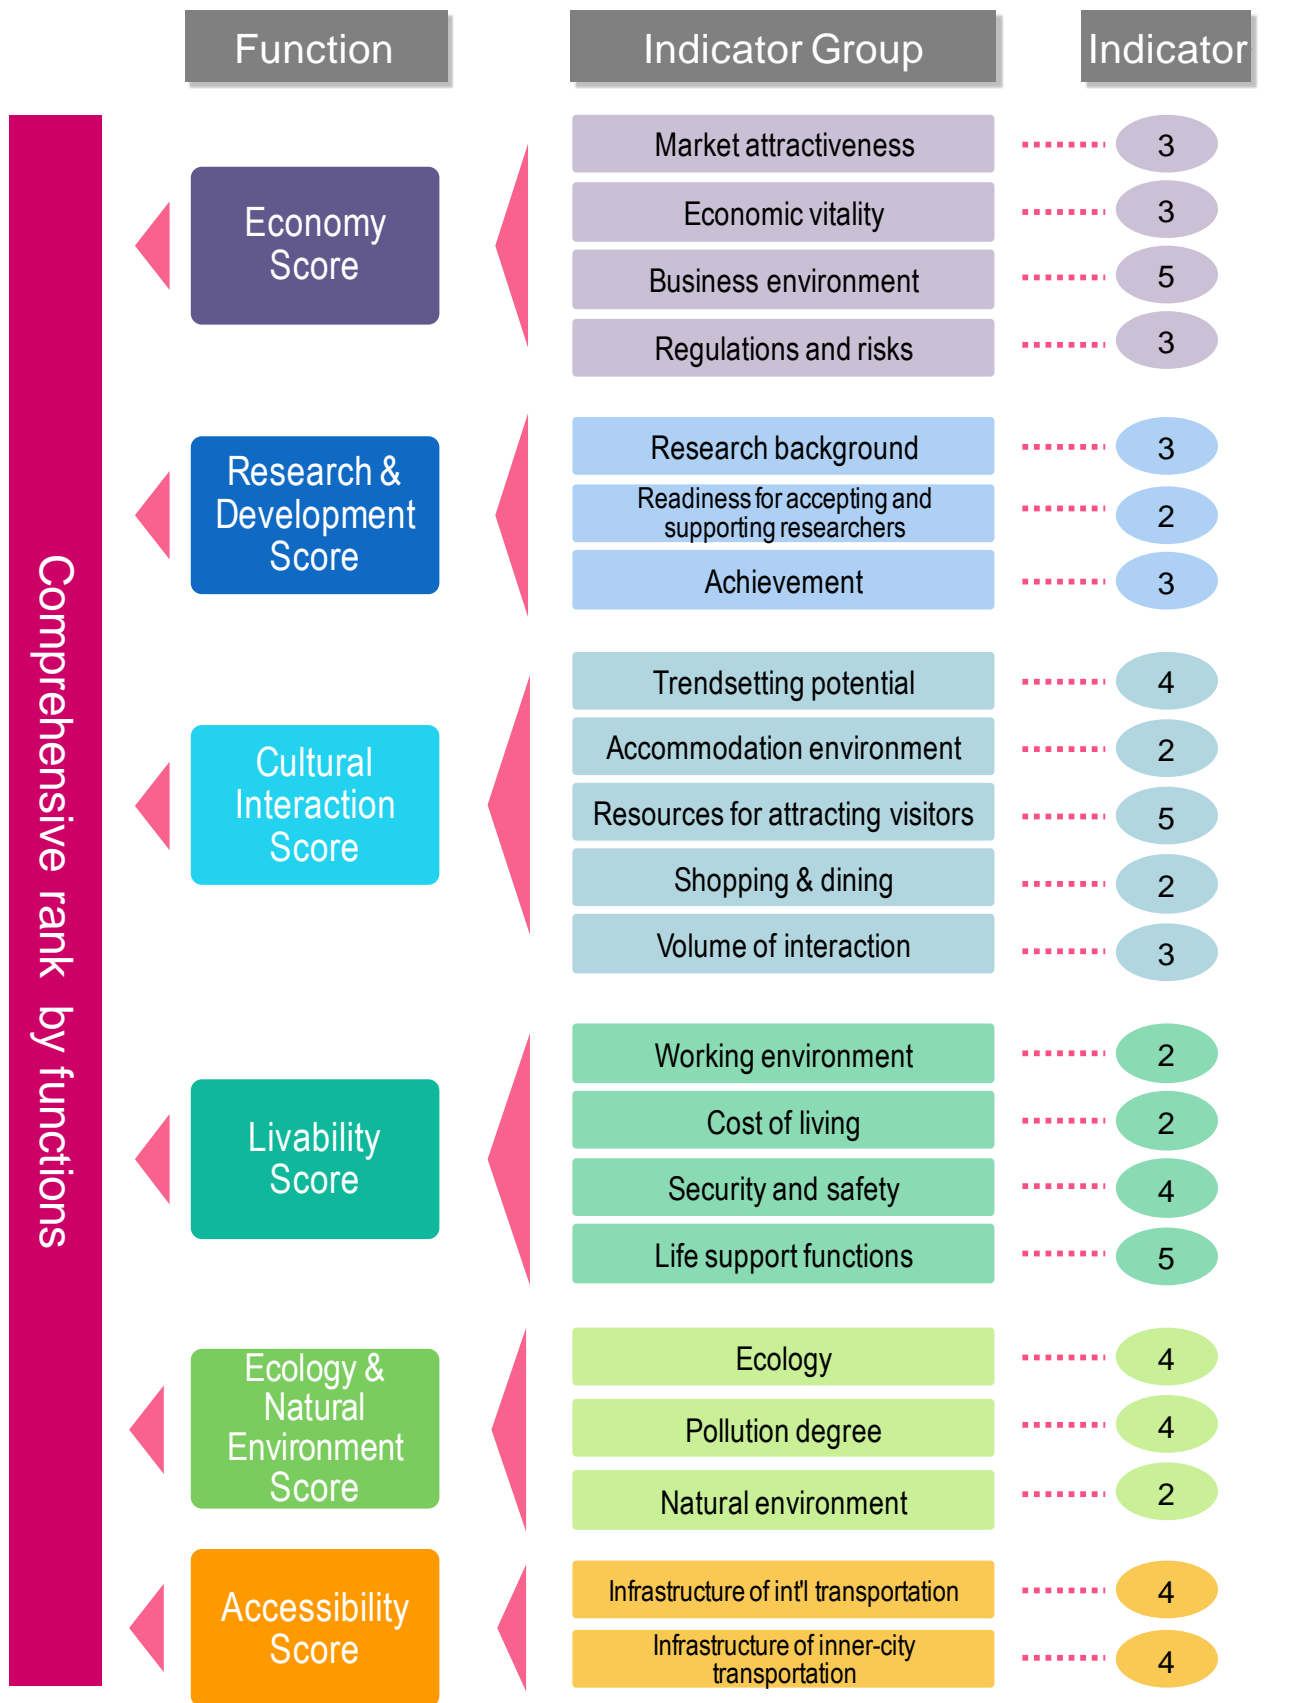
Function

Indicator Group

Indicator

Comprehensive rank by functions

Economy Score

Market attractiveness 3

Economic vitality 3

Business environment 5

Regulations and risks 3

Research & Development Score

Research background 3

Readiness for accepting and supporting researchers 2

Achievement 3

Cultural Interaction Score

Trendsetting potential 4

Accommodation environment 2

Resources for attracting visitors 5

Shopping & dining 2

Volume of interaction 3

Livability Score

Working environment 2

Cost of living 2

Security and safety 4

Life support functions 5

Ecology & Natural Environment Score

Ecology 4

Pollution degree 4

Natural environment 2

Accessibility Score

Infrastructure of int'l transportation 4

Infrastructure of inner-city transportation 4